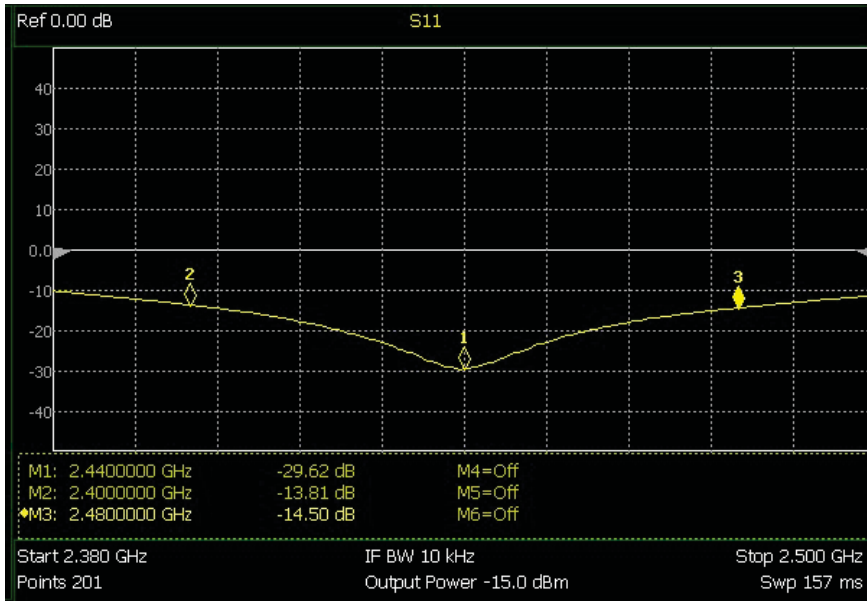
Ref 0.00 dB S11

40
30
20
10
0.0
-10
-20
-30
-40

2
1
3

M1: 2.4400000 GHz -29.62 dB M4=Off
M2: 2.4000000 GHz -13.81 dB M5=Off
M3: 2.4800000 GHz -14.50 dB M6=Off

Start 2.380 GHz IF BW 10 kHz Stop 2.500 GHz
Points 201 Output Power -15.0 dBm Swp 157 ms